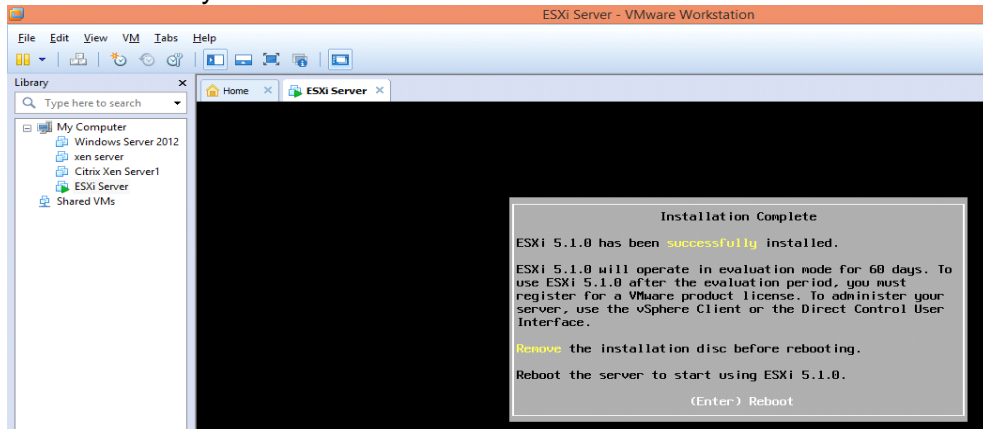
ESXi Server - VMware Workstation

File Edit View VM Tabs Help

Library ×

Type here to search

My Computer
Windows Server 2012
xen server
Citrix Xen Server1
ESXi Server
Shared VMs

Home × ESXi Server ×

Installation Complete

ESXi 5.1.0 has been successfully installed.

ESXi 5.1.0 will operate in evaluation mode for 60 days. To use ESXi 5.1.0 after the evaluation period, you must register for a VMware product license. To administer your server, use the vSphere Client or the Direct Control User Interface.

Remove the installation disc before rebooting.

Reboot the server to start using ESXi 5.1.0.

(Enter) Reboot